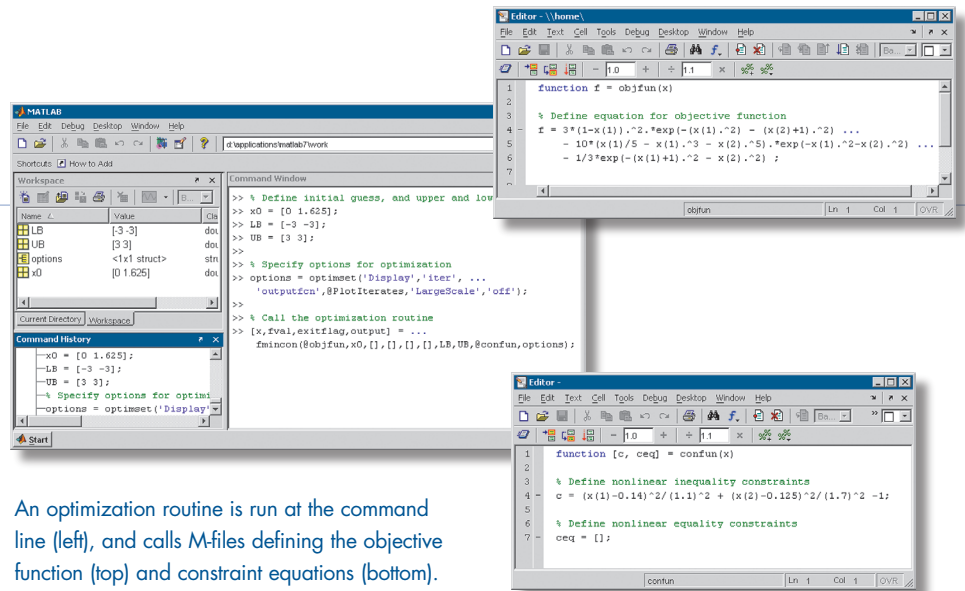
Editor - \\home\

File Edit Text Cell Tools Debug Desktop Window Help

Ba...

1.0 + ÷ 1.1 ×

1 function f = objfun(x)
2
3 % Define equation for objective function
4 – f = 3*(1-x(1)).^2.*exp(-(x(1).^2) - (x(2)+1).^2) ...
5 - 10*(x(1)/5 - x(1).^3 - x(2).^5).*exp(-x(1).^2-x(2).^2) ...
6 - 1/3*exp(-(x(1)+1).^2 - x(2).^2) ;
7

objfun Ln 1 Col 1 OVR

MATLAB

File Edit Debug Desktop Window Help

d:\applications\matlab7\work

Shortcuts How to Add

Workspace

Command Window

| Name ∠ | Value | Cla |
|---|---|---|
| LB | [-3 -3] | dou |
| UB | [3 3] | dou |
| options | <1x1 struct> | stru |
| x0 | [0 1.625] | dou |

Current Directory Workspace

Command History

—x0 = [0 1.625];
—LB = [-3 -3];
—UB = [3 3];
—% Specify options for optimi
—options = optimset('Display'

Start

>> % Define initial guess, and upper and low
>> x0 = [0 1.625];
>> LB = [-3 -3];
>> UB = [3 3];
>>
>> % Specify options for optimization
>> options = optimset('Display','iter', ...
'outputfcn',@PlotIterates,'LargeScale','off');
>>
>> % Call the optimization routine
>> [x,fval,exitflag,output] = ...
fmincon(@objfun,x0,[],[],[],[],LB,UB,@confun,options);

Editor -

File Edit Text Cell Tools Debug Desktop Window Help

Ba...

1.0 + ÷ 1.1 ×

1 function [c, ceq] = confun(x)
2
3 % Define nonlinear inequality constraints
4 – c = (x(1)-0.14)^2/(1.1)^2 + (x(2)-0.125)^2/(1.7)^2 -1;
5
6 % Define nonlinear equality constraints
7 – ceq = [];

confun Ln 1 Col 1 OVR

An optimization routine is run at the command line (left), and calls M-files defining the objective function (top) and constraint equations (bottom).